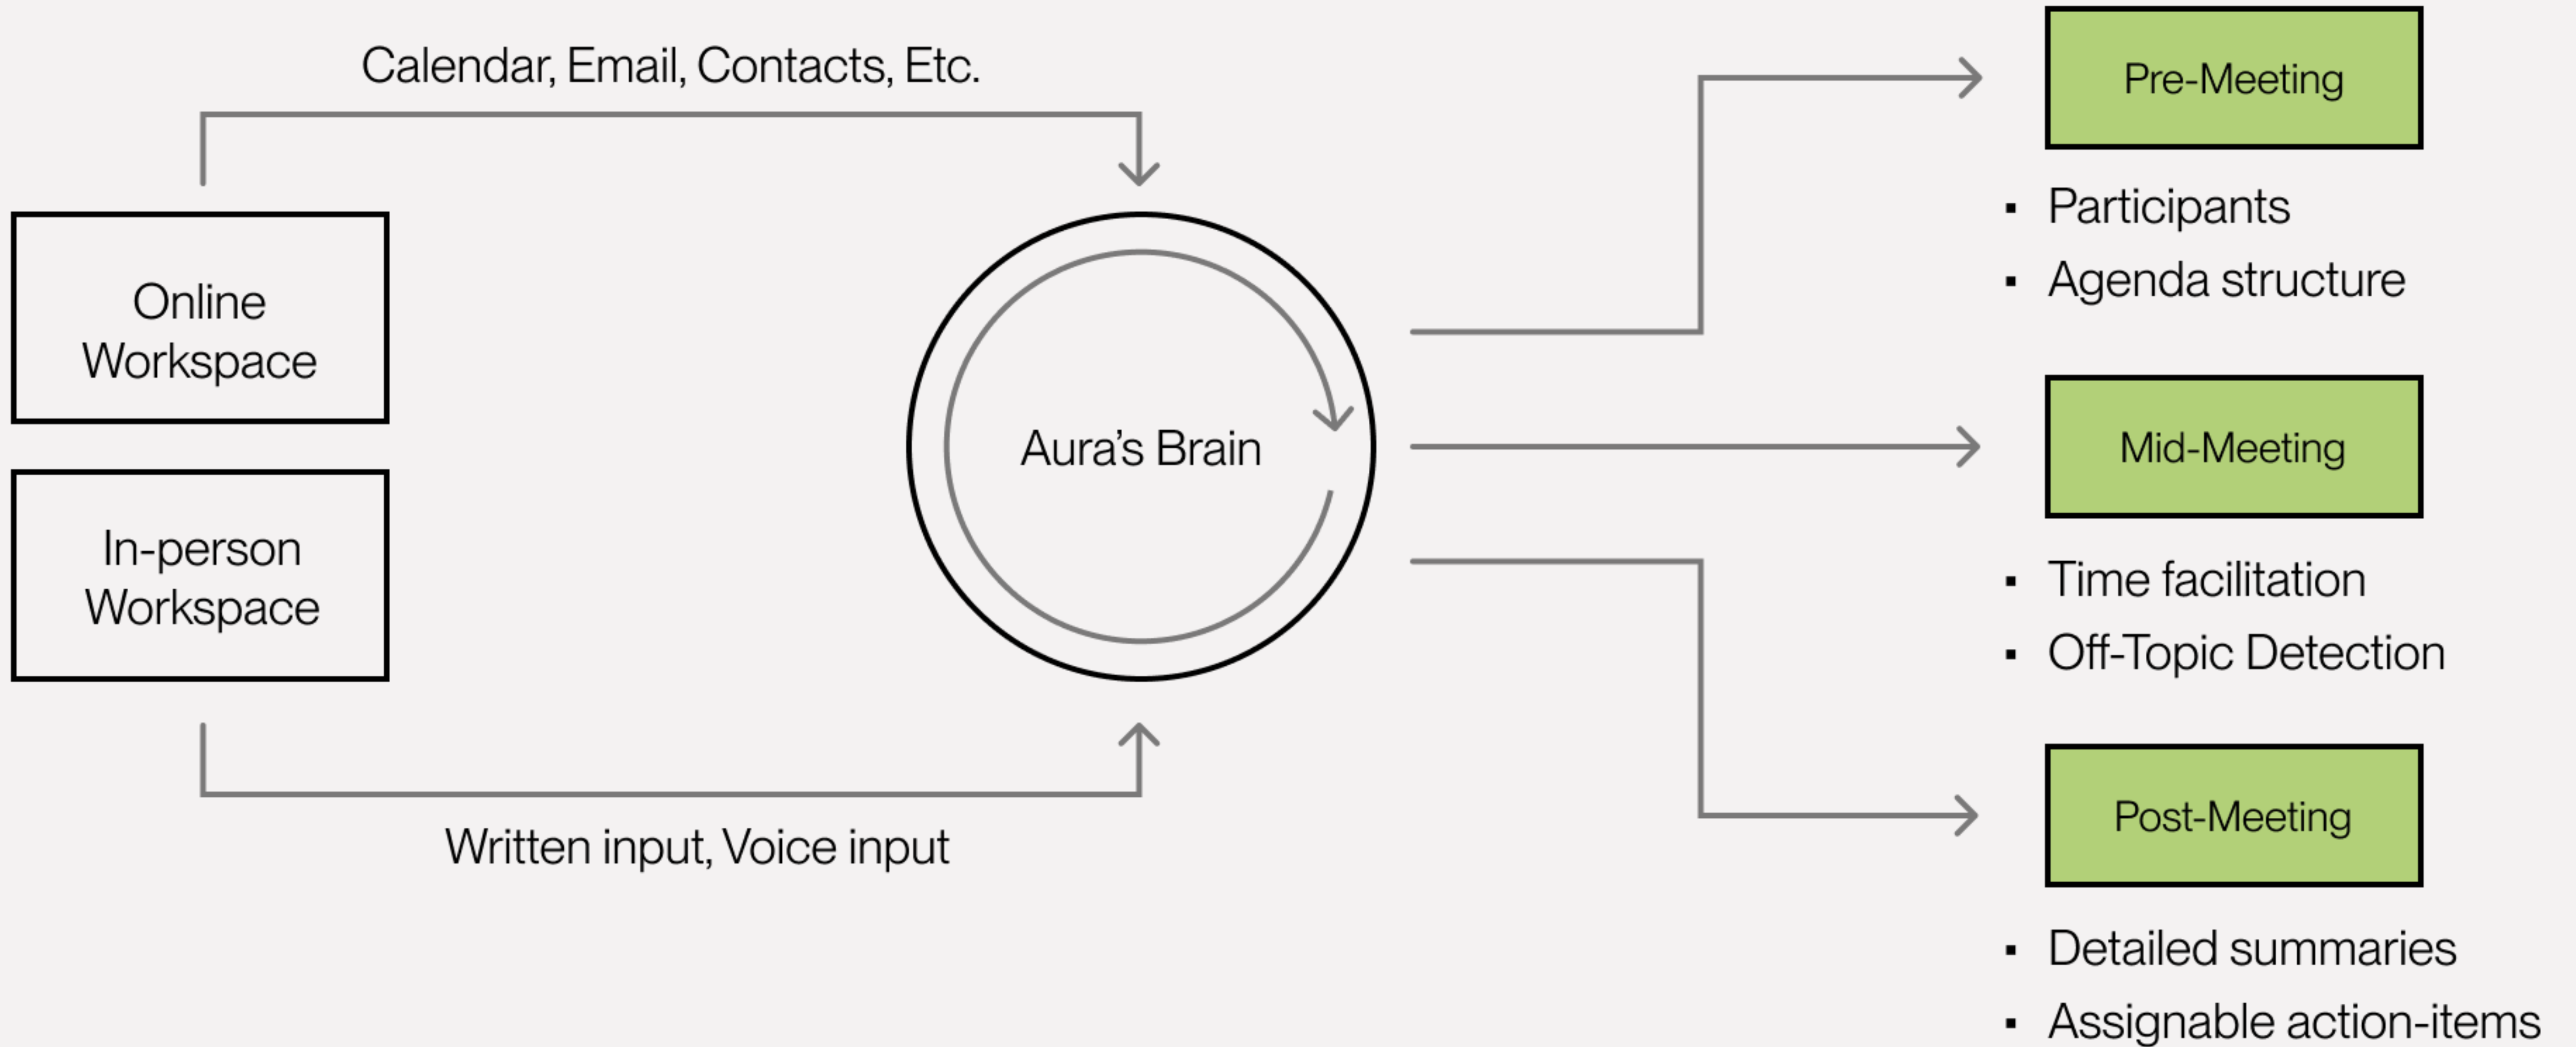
Calendar, Email, Contacts, Etc.

Online Workspace

In-person Workspace

Written input, Voice input

Aura's Brain

Pre-Meeting

- Participants
- Agenda structure

Mid-Meeting

- Time facilitation
- Off-Topic Detection

Post-Meeting

- Detailed summaries
- Assignable action-items